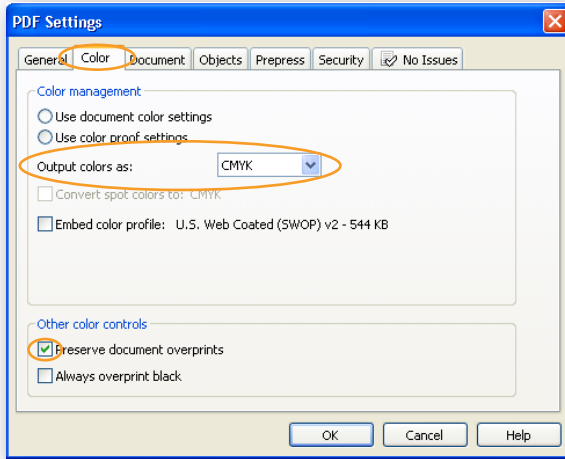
PDF Settings

General Color Document Objects Prepress Security No Issues

Color management

Use document color settings

Use color proof settings

Output colors as: CMYK

Convert spot colors to: CMYK

Embed color profile: U.S. Web Coated (SWOP) v2 - 544 KB

Other color controls

Preserve document overprints

Always overprint black

OK Cancel Help